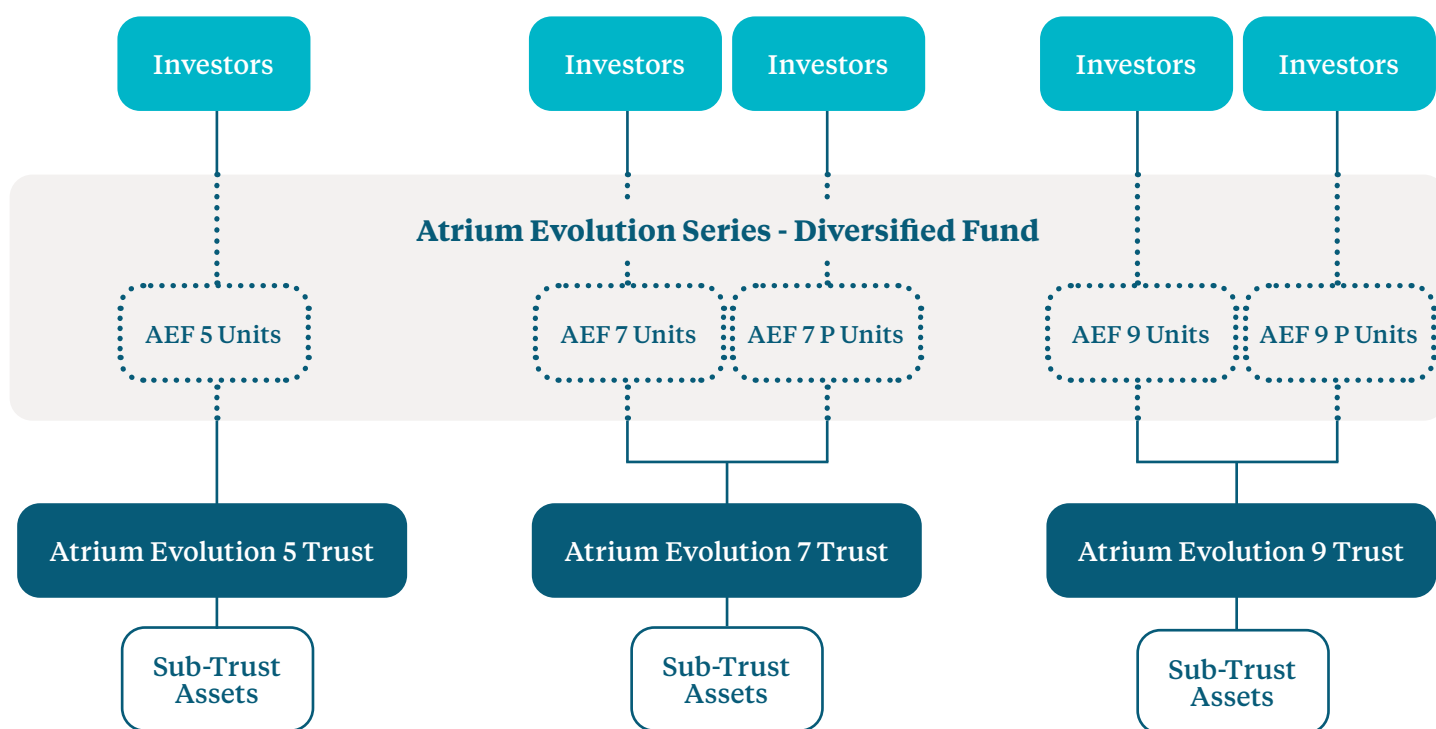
Investors

Investors

Investors

Investors

Investors

Atrium Evolution Series - Diversified Fund

AEF 5 Units

AEF 7 Units

AEF 7 P Units

AEF 9 Units

AEF 9 P Units

Atrium Evolution 5 Trust

Atrium Evolution 7 Trust

Atrium Evolution 9 Trust

Sub-Trust Assets

Sub-Trust Assets

Sub-Trust Assets